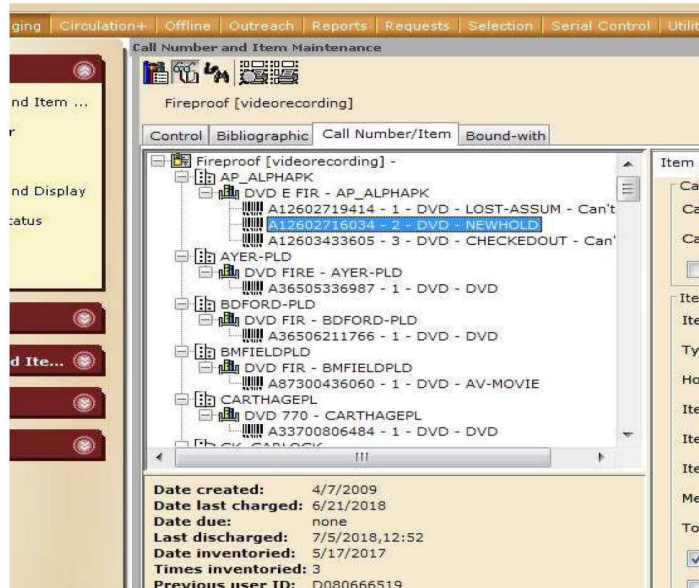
ging | Circulation+ | Offline | Outreach | Reports | Requests | Selection | Serial Control | Utilit

nd Item ...
r
nd Display
tatus

d Ite...

Call Number and Item Maintenance

Fireproof [videorecording]

Control | Bibliographic | Call Number/Item | Bound-with

Fireproof [videorecording] -
AP_ALPHAPK
DVD E FIR - AP_ALPHAPK
A12602719414 - 1 - DVD - LOST-ASSUM - Can't
A12602716034 - 2 - DVD - NEWHOLD
A12603433605 - 3 - DVD - CHECKEDOUT - Can'
AYER-PLD
DVD FIRE - AYER-PLD
A36505336987 - 1 - DVD - DVD
BDFORD-PLD
DVD FIR - BDFORD-PLD
A36506211766 - 1 - DVD - DVD
BMFIELDPLD
DVD FIR - BMFIELDPLD
A87300436060 - 1 - DVD - AV-MOVIE
CARTHAGEPL
DVD 770 - CARTHAGEPL
A33700806484 - 1 - DVD - DVD
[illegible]

Date created: 4/7/2009
Date last charged: 6/21/2018
Date due: none
Last discharged: 7/5/2018,12:52
Date inventoried: 5/17/2017
Times inventoried: 3
Previous user ID: D080666519

Item
Ca
Ca
Ca
Ite
Ite
Ty
Ho
Ite
Ite
Ite
Me
To